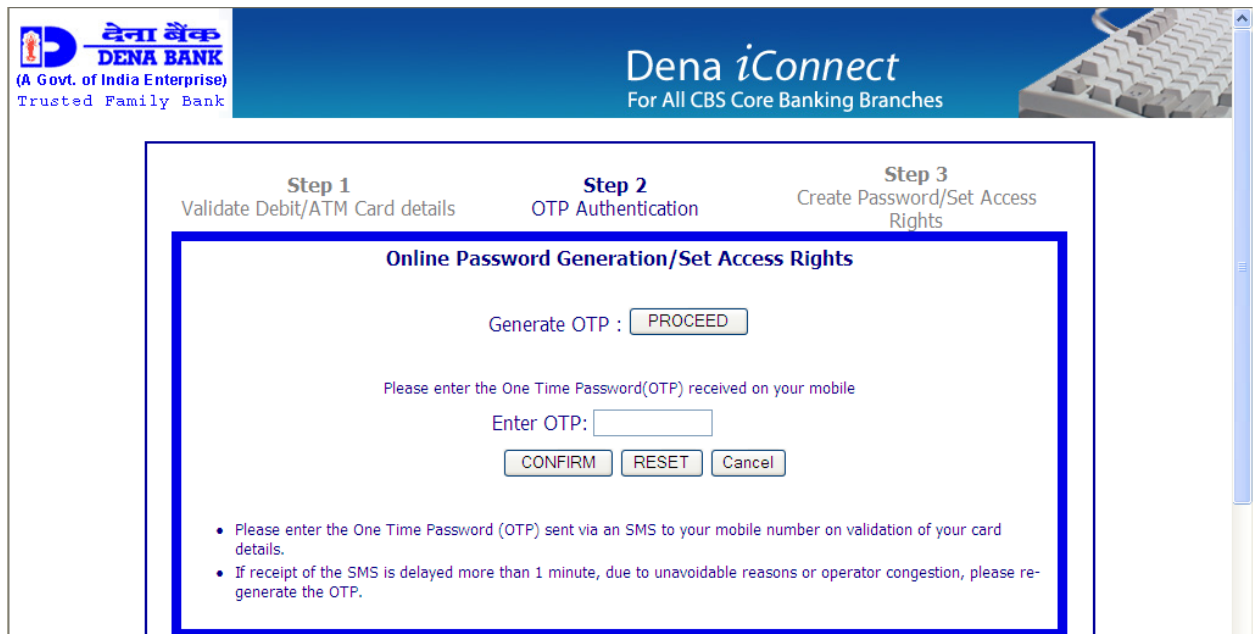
देना बैंक
DENA BANK
(A Govt. of India Enterprise)
Trusted Family Bank

Dena iConnect
For All CBS Core Banking Branches

Step 1
Validate Debit/ATM Card details

Step 2
OTP Authentication

Step 3
Create Password/Set Access Rights

Online Password Generation/Set Access Rights

Generate OTP : PROCEED

Please enter the One Time Password(OTP) received on your mobile

Enter OTP:

CONFIRM RESET Cancel

- Please enter the One Time Password (OTP) sent via an SMS to your mobile number on validation of your card details.
- If receipt of the SMS is delayed more than 1 minute, due to unavoidable reasons or operator congestion, please regenerate the OTP.